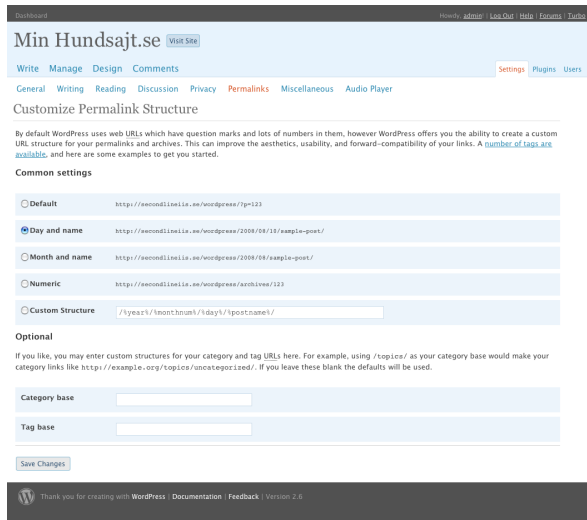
Dashboard

Howdy, admin! | Log Out | Help | Forums | Turbo

Min Hundsajt.se Visit Site

Write Manage Design Comments

Settings Plugins Users

General Writing Reading Discussion Privacy Permalinks Miscellaneous Audio Player

Customize Permalink Structure

By default WordPress uses web URLs which have question marks and lots of numbers in them, however WordPress offers you the ability to create a custom URL structure for your permalinks and archives. This can improve the aesthetics, usability, and forward-compatibility of your links. A number of tags are available, and here are some examples to get you started.

Common settings

Default http://secondlineiis.se/wordpress/?p=123

Day and name http://secondlineiis.se/wordpress/2008/08/18/sample-post/

Month and name http://secondlineiis.se/wordpress/2008/08/sample-post/

Numeric http://secondlineiis.se/wordpress/archives/123

Custom Structure /%year%/%monthnum%/%day%/%postname%/

Optional

If you like, you may enter custom structures for your category and tag URLs here. For example, using /topics/ as your category base would make your category links like http://example.org/topics/uncategorized/. If you leave these blank the defaults will be used.

Category base

Tag base

Save Changes

Thank you for creating with WordPress | Documentation | Feedback | Version 2.6